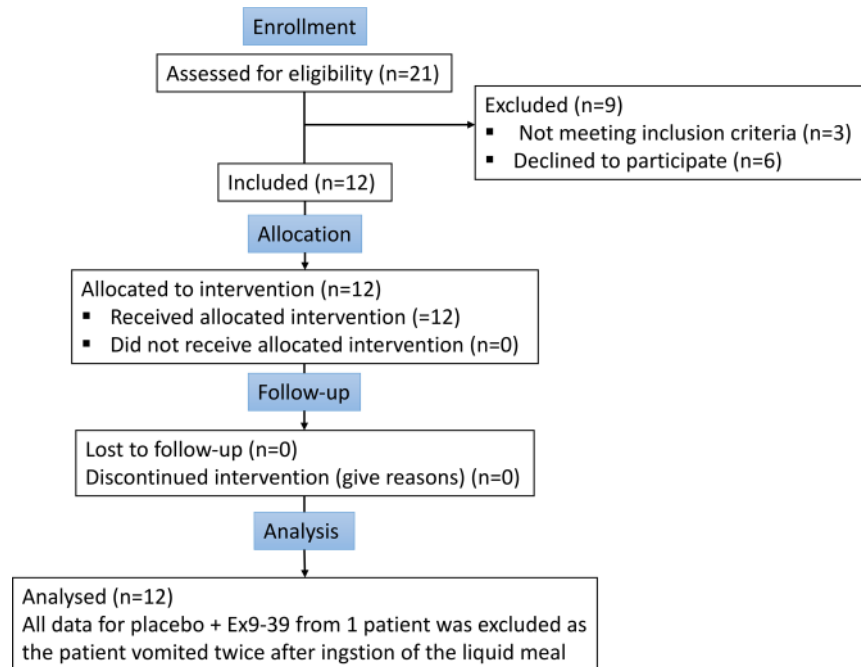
Enrollment

Assessed for eligibility (n=21)

Excluded (n=9)
▪ Not meeting inclusion criteria (n=3)
▪ Declined to participate (n=6)

Included (n=12)

Allocation

Allocated to intervention (n=12)
▪ Received allocated intervention (=12)
▪ Did not receive allocated intervention (n=0)

Follow-up

Lost to follow-up (n=0)
Discontinued intervention (give reasons) (n=0)

Analysis

Analysed (n=12)
All data for placebo + Ex9-39 from 1 patient was excluded as the patient vomited twice after ingstion of the liquid meal